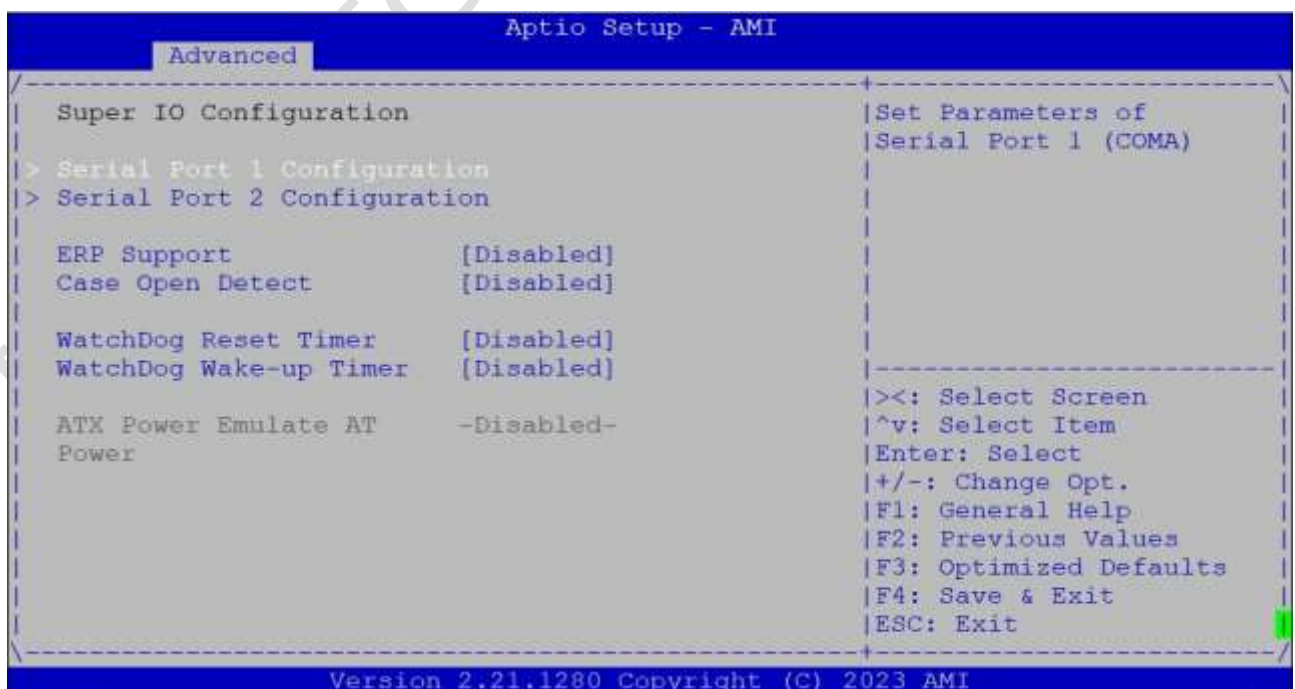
Aptio Setup - AMI
Advanced

Super IO Configuration

> Serial Port 1 Configuration
> Serial Port 2 Configuration

ERP Support [Disabled]
Case Open Detect [Disabled]

WatchDog Reset Timer [Disabled]
WatchDog Wake-up Timer [Disabled]

ATX Power Emulate AT Power -Disabled-

Set Parameters of Serial Port 1 (COMA)

><: Select Screen
^v: Select Item
Enter: Select
+/-: Change Opt.
F1: General Help
F2: Previous Values
F3: Optimized Defaults
F4: Save & Exit
ESC: Exit

Version 2.21.1280 Copyright (C) 2023 AMI